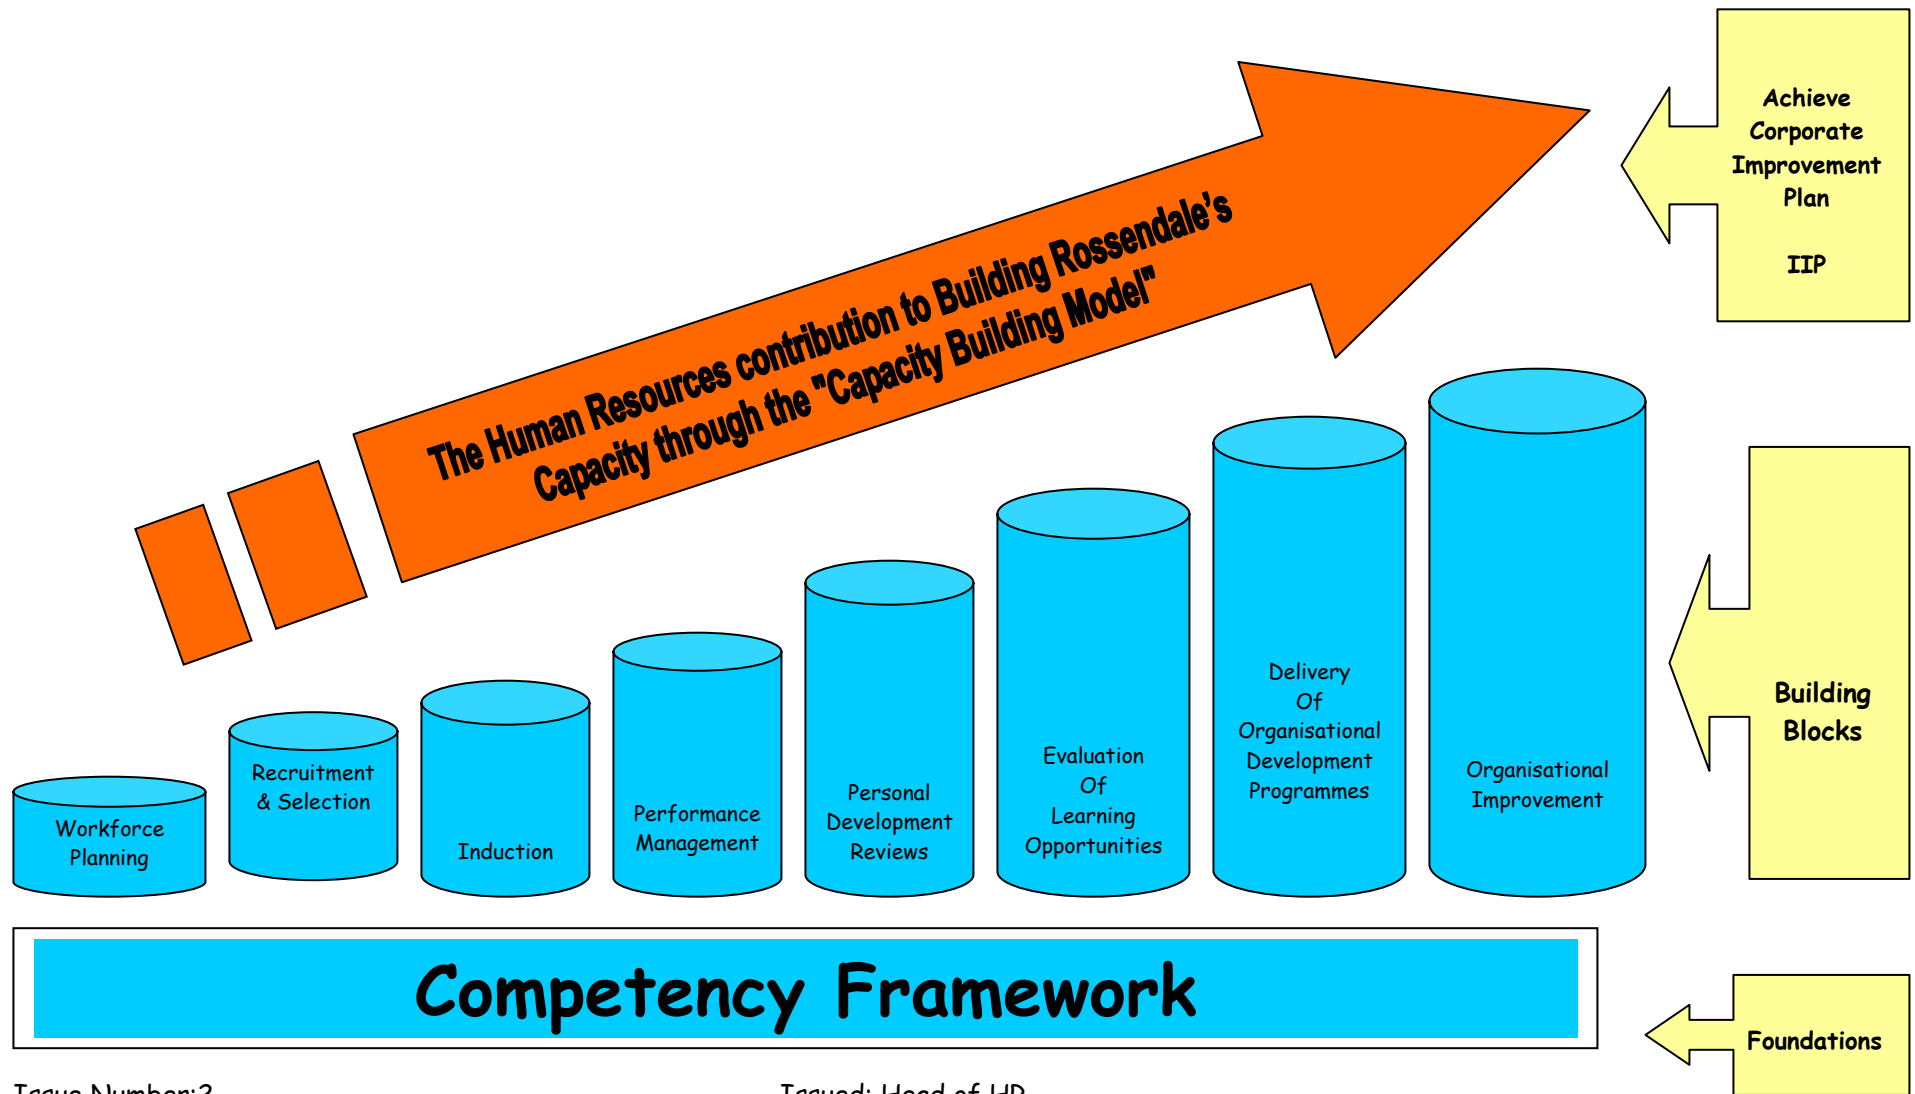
The Human Resources contribution to Building Rossendale's Capacity through the "Capacity Building Model"

Achieve Corporate Improvement Plan

IIP

Workforce Planning

Recruitment & Selection

Induction

Performance Management

Personal Development Reviews

Evaluation Of Learning Opportunities

Delivery Of Organisational Development Programmes

Organisational Improvement

Building Blocks

Competency Framework

Foundations

Issue Number:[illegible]

Issued: Head of HR